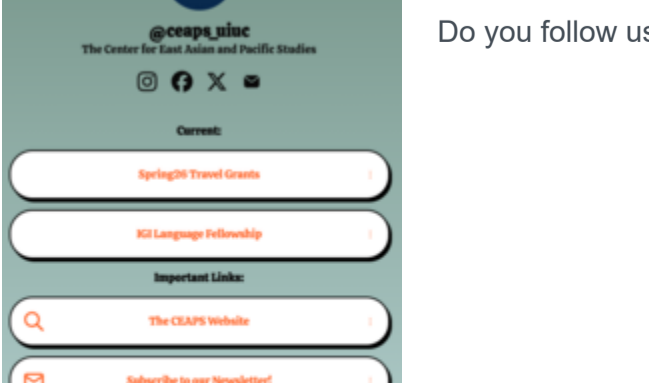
@ceaps_uiuc
The Center for East Asian and Pacific Studies

Current:

Spring26 Travel Grants

KG Language Fellowship

Important Links:

The CEAPS Website

Subscribe to our Newsletter!

Do you follow us